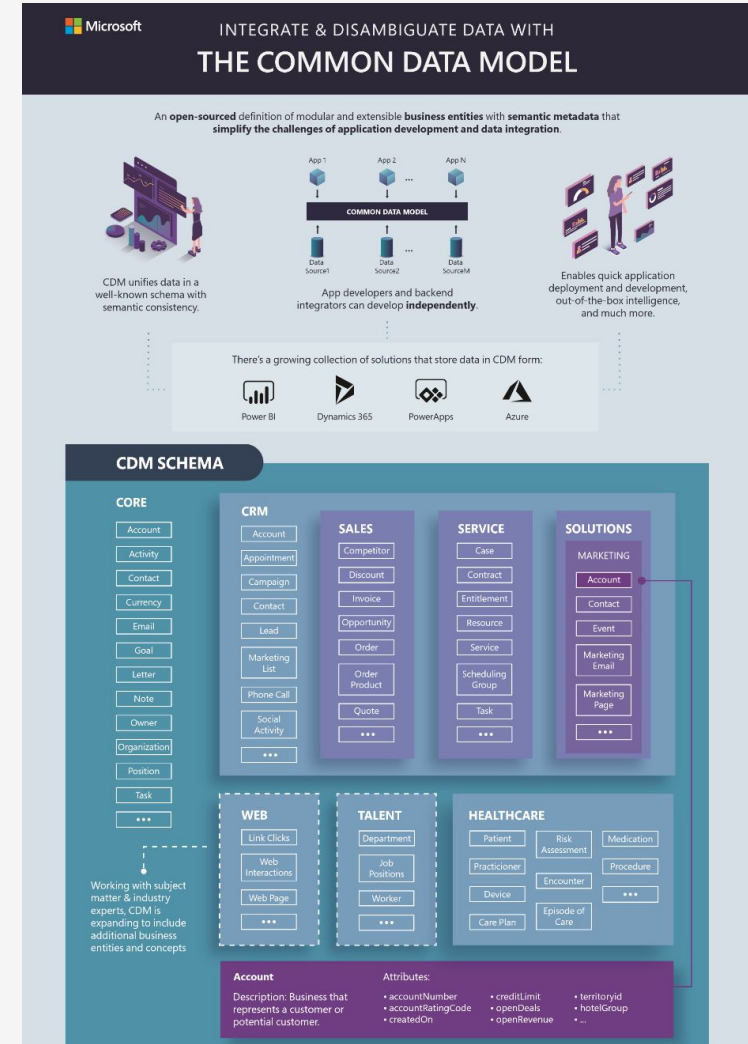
Microsoft

INTEGRATE & DISAMBIGUATE DATA WITH
THE COMMON DATA MODEL

An open-sourced definition of modular and extensible business entities with semantic metadata that simplify the challenges of application development and data integration.

CDM unifies data in a well-known schema with semantic consistency.

App 1 App 2 ... App N
COMMON DATA MODEL
Data Source1 Data Source2 ... Data SourceM

App developers and backend integrators can develop independently.

Enables quick application deployment and development, out-of-the-box intelligence, and much more.

There's a growing collection of solutions that store data in CDM form:

Power BI
Dynamics 365
PowerApps
Azure

CDM SCHEMA

CORE
Account
Activity
Contact
Currency
Email
Goal
Letter
Note
Owner
Organization
Position
Task
•••

CRM
Account
Appointment
Campaign
Contact
Lead
Marketing List
Phone Call
Social Activity
•••

SALES
Competitor
Discount
Invoice
Opportunity
Order
Order Product
Quote
•••

SERVICE
Case
Contract
Entitlement
Resource
Service
Scheduling Group
Task
•••

SOLUTIONS
MARKETING
Account
Contact
Event
Marketing Email
Marketing Page
•••

WEB
Link Clicks
Web Interactions
Web Page
•••

TALENT
Department
Job Positions
Worker
•••

HEALTHCARE
Patient
Practicioner
Device
Care Plan
Risk Assessment
Encounter
Episode of Care
Medication
Procedure
•••

Working with subject matter & industry experts, CDM is expanding to include additional business entities and concepts

Account
Description: Business that represents a customer or potential customer.

Attributes:
• accountNumber
• accountRatingCode
• createdOn
• creditLimit
• openDeals
• openRevenue
• territoryid
• hotelGroup
• ...